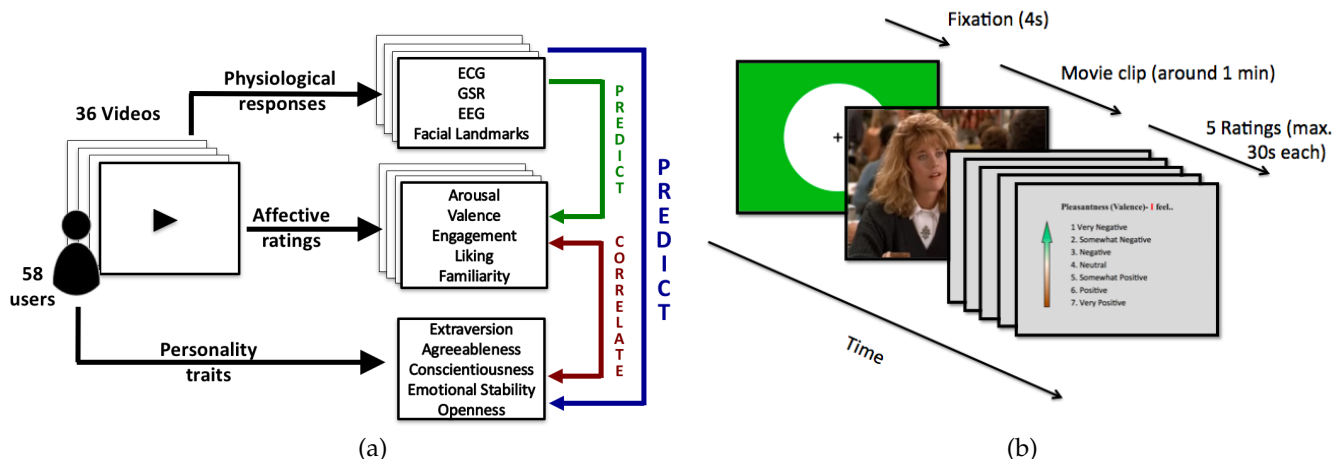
36 Videos

58 users

Physiological responses

ECG
GSR
EEG
Facial Landmarks

PREDICT

Affective ratings

Arousal
Valence
Engagement
Liking
Familiarity

CORRELATE

PREDICT

Personality traits

Extraversion
Agreeableness
Conscientiousness
Emotional Stability
Openness

(a)

Fixation (4s)

Movie clip (around 1 min)

5 Ratings (max. 30s each)

+

Pleasantness (Valence)- I feel..

1 Very Negative
2. Somewhat Negative
3. Negative
4. Neutral
5. Somewhat Positive
6. Positive
7. Very Positive

Time

(b)